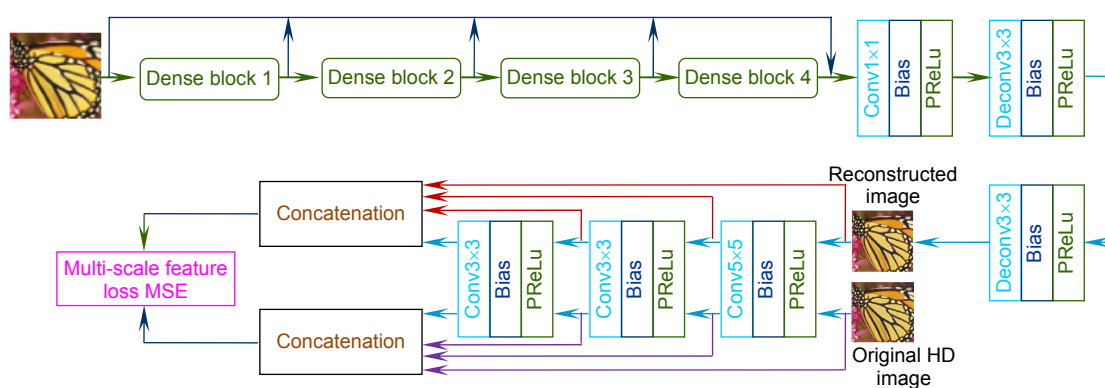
Dense block 1

Dense block 2

Dense block 3

Dense block 4

Conv1×1

Bias

PReLu

Deconv3×3

Bias

PReLu

Reconstructed image

Concatenation

Multi-scale feature loss MSE

Conv3×3

Bias

PReLu

Conv3×3

Bias

PReLu

Conv5×5

Bias

PReLu

Deconv3×3

Bias

PReLu

Concatenation

Original HD image